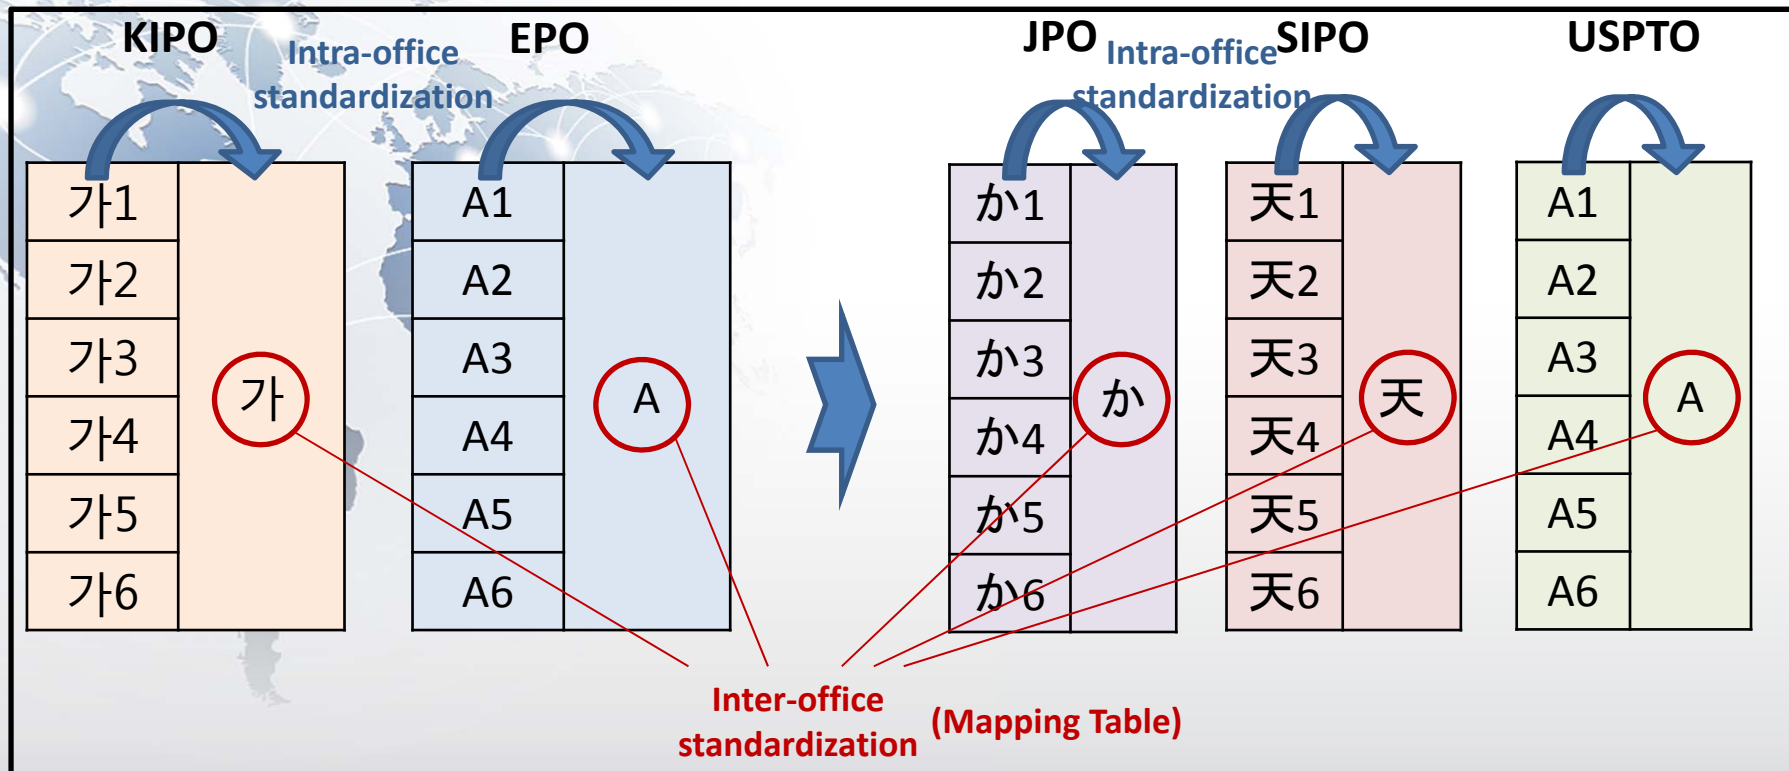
KIPO

Intra-office standardization

EPO

JPO

Intra-office standardization

SIPO

USPTO

가1
가2
가3
가4
가5
가6

가

A1
A2
A3
A4
A5
A6

A

か1
か2
か3
か4
か5
か6

か

天1
天2
天3
天4
天5
天6

天

A1
A2
A3
A4
A5
A6

A

Inter-office standardization

(Mapping Table)